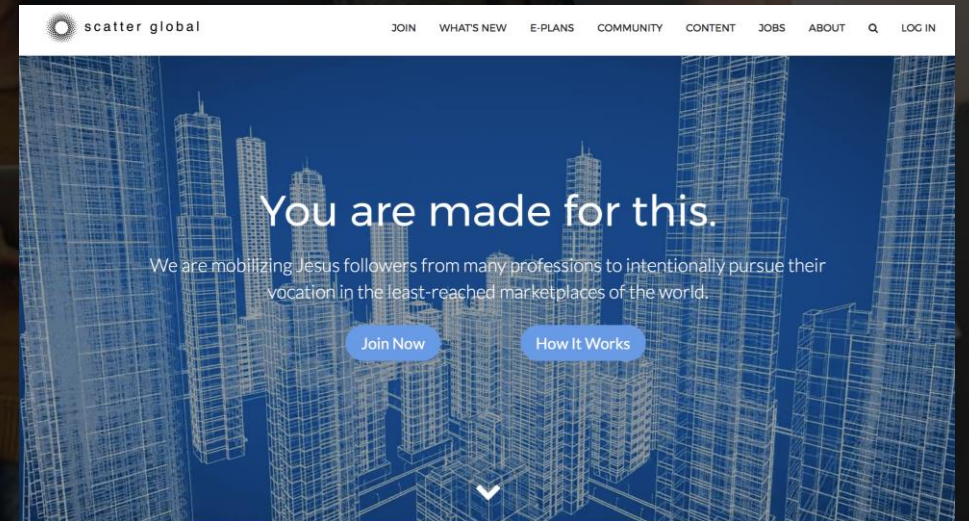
scatter global

JOIN WHAT'S NEW E-PLANS COMMUNITY CONTENT JOBS ABOUT LOG IN

You are made for this.

We are mobilizing Jesus followers from many professions to intentionally pursue their vocation in the least-reached marketplaces of the world.

Join Now

How It Works